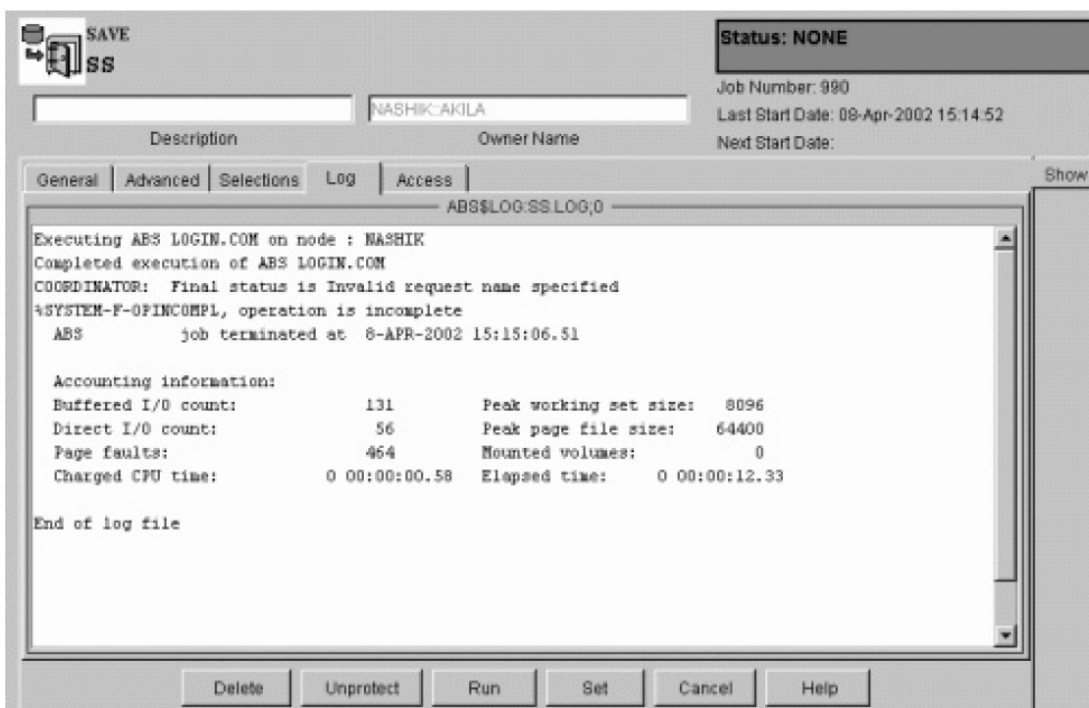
SAVE
SS

NASHIK::AKILA

Description

Owner Name

Status: NONE

Job Number: 990

Last Start Date: 08-Apr-2002 15:14:52

Next Start Date:

General | Advanced | Selections | Log | Access

Show

ABS$LOG:SS.LOG;0

Executing ABS LOGIN.COM on node : NASHIK
Completed execution of ABS LOGIN.COM
COORDINATOR: Final status is Invalid request name specified
%SYSTEM-F-OPINCOMPL, operation is incomplete
ABS job terminated at 8-APR-2002 15:15:06.51

Accounting information:

| | | | |
|---|---|---|---|
| Buffered I/O count: | 131 | Peak working set size: | 8096 |
| Direct I/O count: | 56 | Peak page file size: | 64400 |
| Page faults: | 464 | Mounted volumes: | 0 |
| Charged CPU time: | 0 00:00:00.58 | Elapsed time: | 0 00:00:12.33 |

End of log file

Delete | Unprotect | Run | Set | Cancel | Help